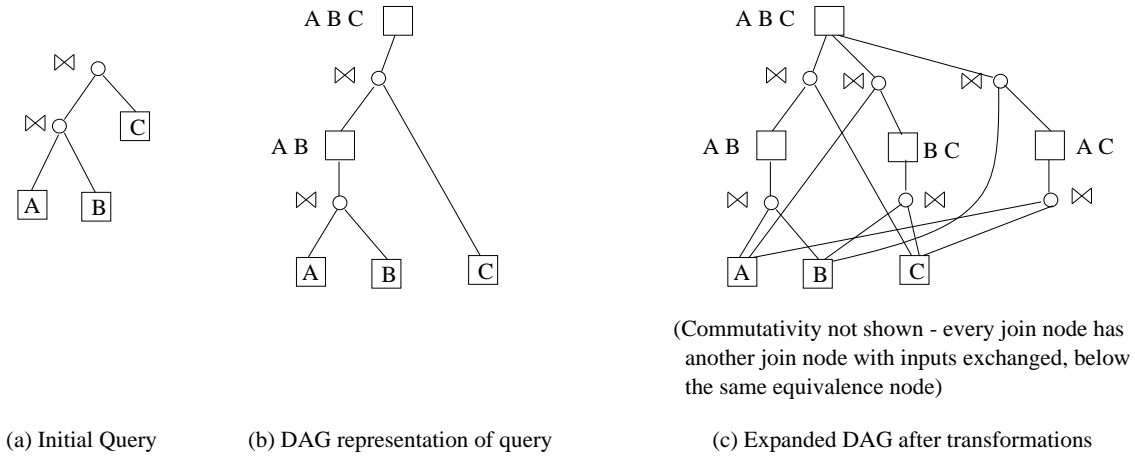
$\bowtie$
$\bowtie$
C
A
B

A B C
$\bowtie$
A B
$\bowtie$
A
B
C

A B C
$\bowtie$
$\bowtie$
$\bowtie$
A B
B C
A C
$\bowtie$
$\bowtie$
$\bowtie$
A
B
C

(Commutativity not shown - every join node has another join node with inputs exchanged, below the same equivalence node)

(a) Initial Query

(b) DAG representation of query

(c) Expanded DAG after transformations